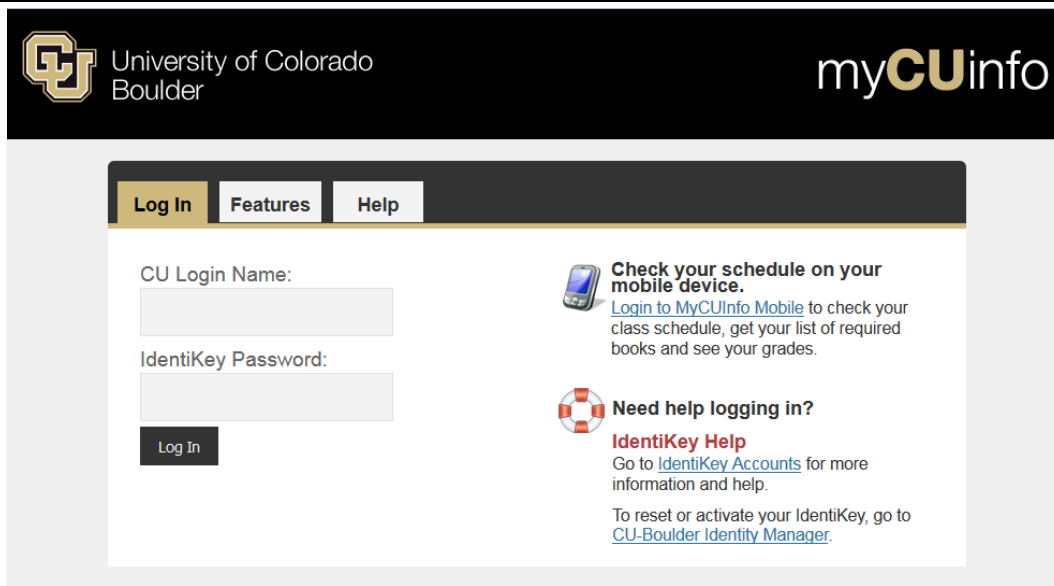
CU University of Colorado Boulder

myCUinfo

Log In
Features
Help

CU Login Name:

IdentiKey Password:

Log In

Check your schedule on your mobile device.
Login to MyCUInfo Mobile to check your class schedule, get your list of required books and see your grades.

Need help logging in?
IdentiKey Help
Go to IdentiKey Accounts for more information and help.

To reset or activate your IdentiKey, go to CU-Boulder Identity Manager.